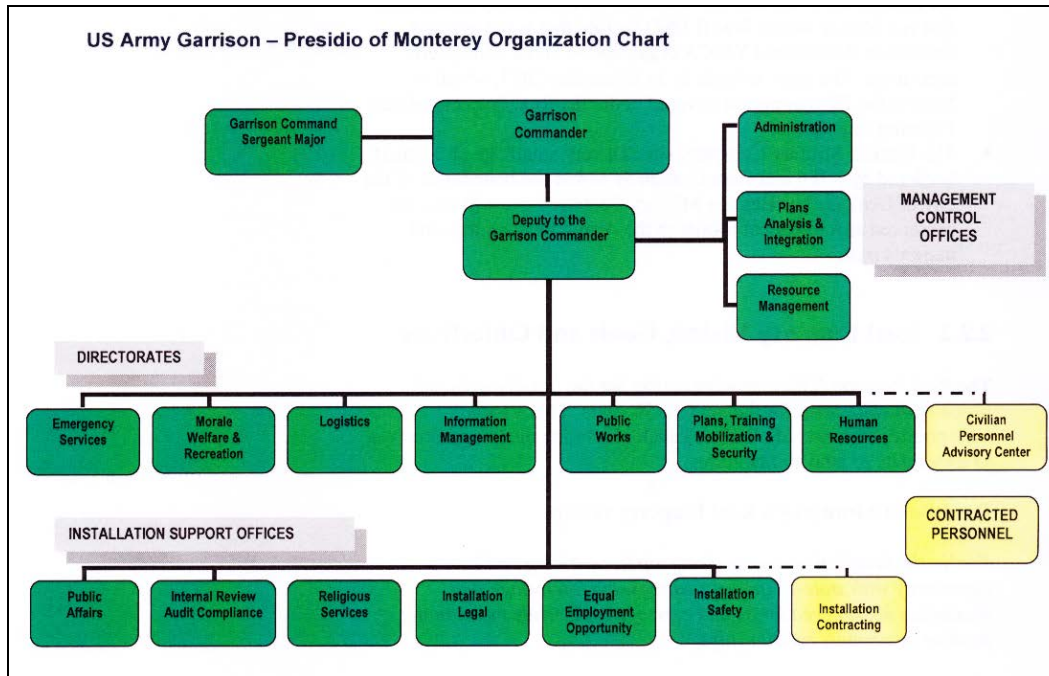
US Army Garrison – Presidio of Monterey Organization Chart

Garrison Command Sergeant Major

Garrison Commander

Administration

Deputy to the Garrison Commander

Plans Analysis & Integration

MANAGEMENT CONTROL OFFICES

Resource Management

DIRECTORATES

Emergency Services

Morale Welfare & Recreation

Logistics

Information Management

Public Works

Plans, Training Mobilization & Security

Human Resources

Civilian Personnel Advisory Center

CONTRACTED PERSONNEL

INSTALLATION SUPPORT OFFICES

Public Affairs

Internal Review Audit Compliance

Religious Services

Installation Legal

Equal Employment Opportunity

Installation Safety

Installation Contracting